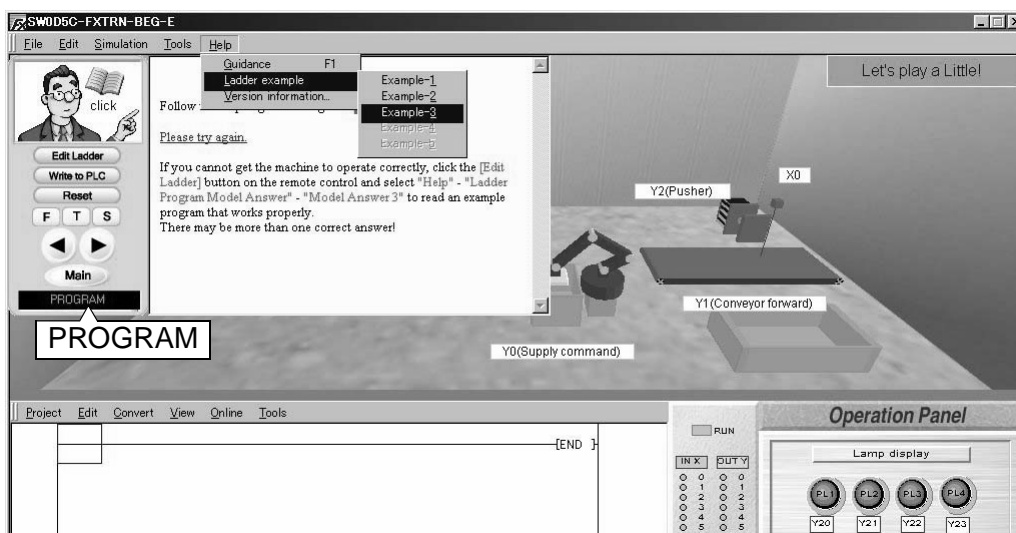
SW0D5C-FXTRN-BEG-E

File Edit Simulation Tools Help

Guidance F1
Ladder example
Version information...

Example-1
Example-2
Example-3
Example-4
Example-5

click

Edit Ladder
Write to PLC
Reset
F T S
Main
PROGRAM

PROGRAM

Follow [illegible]

Please try again.

If you cannot get the machine to operate correctly, click the [Edit Ladder] button on the remote control and select "Help" - "Ladder Program Model Answer" - "Model Answer 3" to read an example program that works properly.
There may be more than one correct answer!

Let's play a Little!

X0
Y2(Pusher)
Y1(Conveyor forward)
Y0(Supply command)

Project Edit Convert View Online Tools

END

Operation Panel
RUN
IN X OUT Y
0 0
1 1
2 2
3 3
4 4
5 5
Lamp display
PL1 PL2 PL3 PL4
Y20 Y21 Y22 Y23